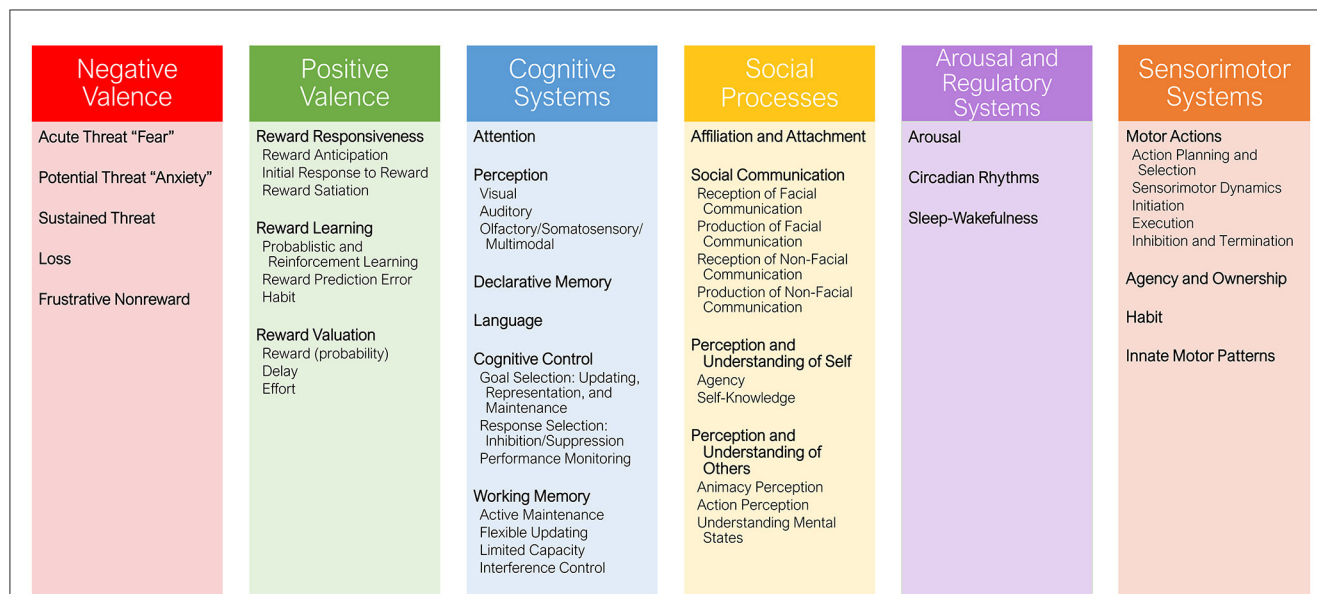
Negative Valence

Acute Threat “Fear”

Potential Threat “Anxiety”

Sustained Threat

Loss

Frustrative Nonreward

Positive Valence

Reward Responsiveness
Reward Anticipation
Initial Response to Reward
Reward Satiation

Reward Learning
Probablistic and Reinforcement Learning
Reward Prediction Error
Habit

Reward Valuation
Reward (probability)
Delay
Effort

Cognitive Systems

Attention

Perception
Visual
Auditory
Olfactory/Somatosensory/ Multimodal

Declarative Memory

Language

Cognitive Control
Goal Selection: Updating, Representation, and Maintenance
Response Selection: Inhibition/Suppression
Performance Monitoring

Working Memory
Active Maintenance
Flexible Updating
Limited Capacity
Interference Control

Social Processes

Affiliation and Attachment

Social Communication
Reception of Facial Communication
Production of Facial Communication
Reception of Non-Facial Communication
Production of Non-Facial Communication

Perception and Understanding of Self
Agency
Self-Knowledge

Perception and Understanding of Others
Animacy Perception
Action Perception
Understanding Mental States

Arousal and Regulatory Systems

Arousal

Circadian Rhythms

Sleep-Wakefulness

Sensorimotor Systems

Motor Actions
Action Planning and Selection
Sensorimotor Dynamics
Initiation
Execution
Inhibition and Termination

Agency and Ownership

Habit

Innate Motor Patterns